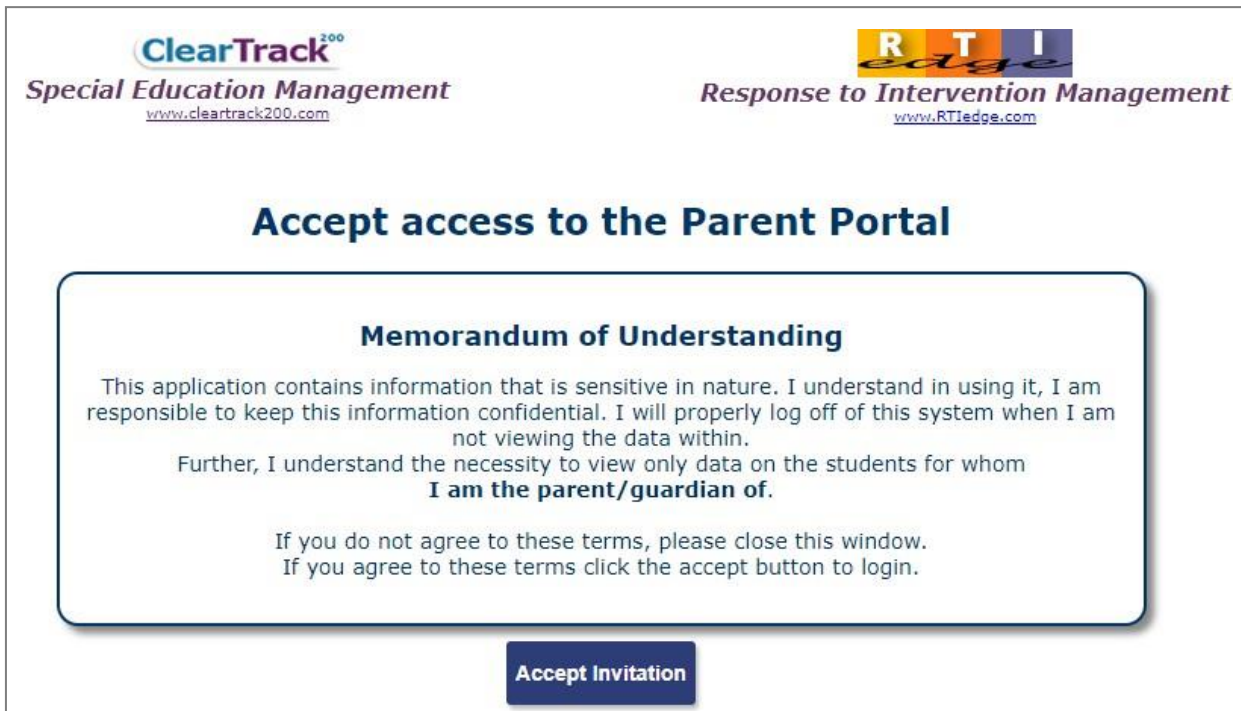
ClearTrack200
Special Education Management
www.cleartrack200.com

RTI edge
Response to Intervention Management
www.RTIedge.com

Accept access to the Parent Portal

Memorandum of Understanding

This application contains information that is sensitive in nature. I understand in using it, I am responsible to keep this information confidential. I will properly log off of this system when I am not viewing the data within.
Further, I understand the necessity to view only data on the students for whom
I am the parent/guardian of.

If you do not agree to these terms, please close this window.
If you agree to these terms click the accept button to login.

Accept Invitation